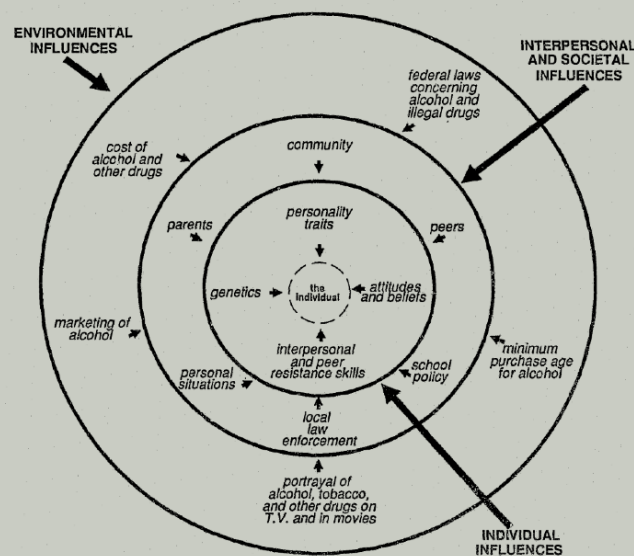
ENVIRONMENTAL INFLUENCES

INTERPERSONAL AND SOCIETAL INFLUENCES

federal laws concerning alcohol and illegal drugs

cost of alcohol and other drugs

community

parents

personality traits

peers

genetics

the individual

attitudes and beliefs

marketing of alcohol

interpersonal and peer resistance skills

school policy

minimum purchase age for alcohol

personal situations

local law enforcement

portrayal of alcohol, tobacco, and other drugs on T.V. and in movies

INDIVIDUAL INFLUENCES